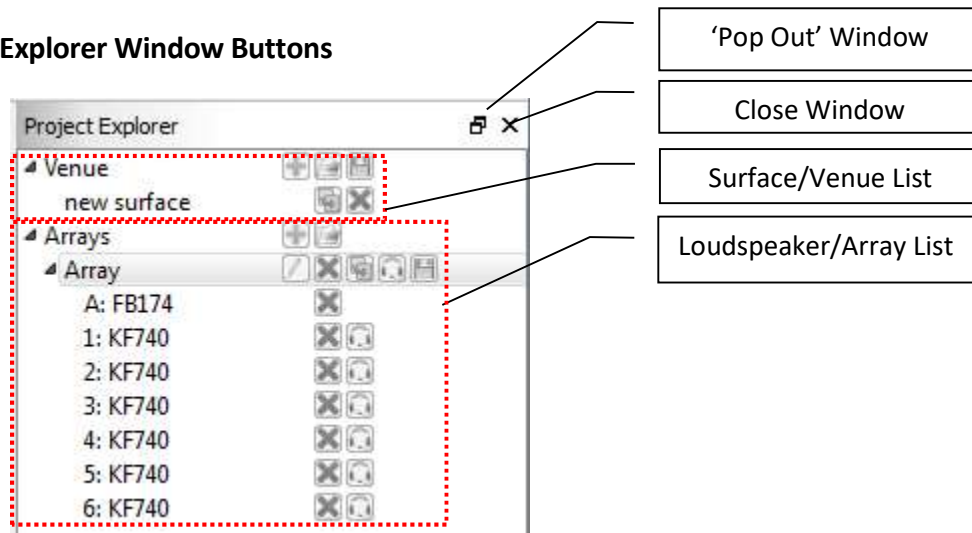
Explorer Window Buttons

Project Explorer

Venue
new surface
Arrays
Array
A: FB174
1: KF740
2: KF740
3: KF740
4: KF740
5: KF740
6: KF740

'Pop Out' Window

Close Window

Surface/Venue List

Loudspeaker/Array List